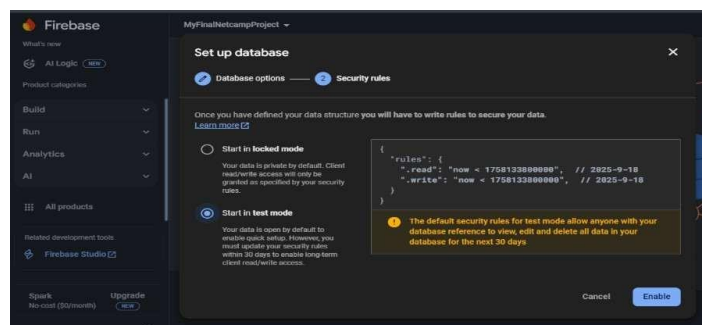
Firebase

What's new

AI Logic NEW

Product categories

Build

Run

Analytics

AI

All products

Related development tools

Firebase Studio

Spark
No-cost ($0/month)

Upgrade

MyFinalNetcampProject

Set up database

Database options

2 Security rules

Once you have defined your data structure you will have to write rules to secure your data. Learn more

Start in locked mode

Your data is private by default. Client read/write access will only be granted as specified by your security rules.

Start in test mode

Your data is open by default to enable quick setup. However, you must update your security rules within 30 days to enable long-term client read/write access.

{
  "rules": {
    ".read": "now < 1758133800000",  // 2025-9-18
    ".write": "now < 1758133800000",  // 2025-9-18
  }
}

The default security rules for test mode allow anyone with your database reference to view, edit and delete all data in your database for the next 30 days

Cancel

Enable